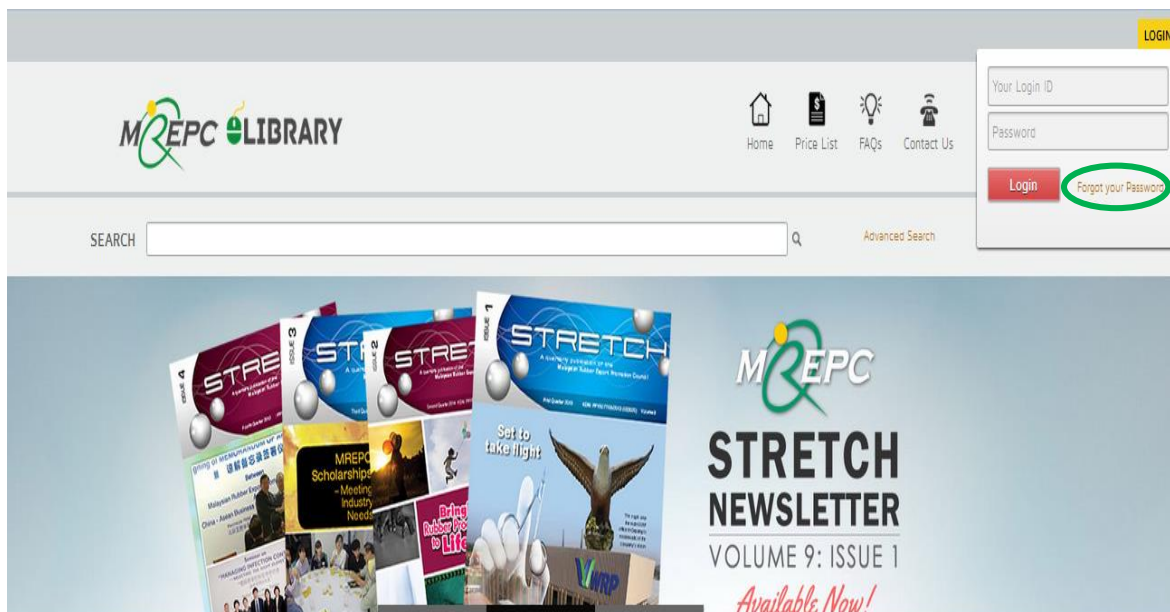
LOGIN

MREPC eLIBRARY

Home Price List FAQs Contact Us

Your Login ID
Password
Login Forgot your Password

SEARCH
Advanced Search

STRETCH
ISSUE 4
ISSUE 3
ISSUE 2
ISSUE 1
MREPC Scholarships - Meeting Industry Needs
Bring Rubber Pro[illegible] to Life
Set to take flight

MREPC
STRETCH NEWSLETTER
VOLUME 9: ISSUE 1
Available Now!